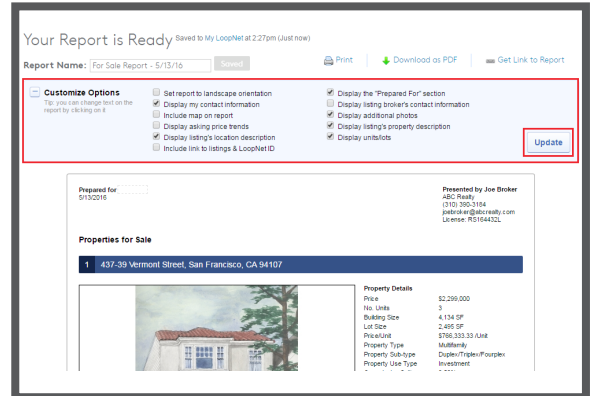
Your Report is Ready Saved to My LoopNet at 2:27pm (Just now)

Report Name: For Sale Report - 5/13/16 Saved

Print Download as PDF Get Link to Report

Customize Options
Tip: you can change text on the report by clicking on it

Set report to landscape orientation
Display my contact information
Include map on report
Display asking price trends
Display listing's location description
Include link to listings & LoopNet ID

Display the "Prepared For" section
Display listing broker's contact information
Display additional photos
Display listing's property description
Display units/lots

Update

Prepared for
5/13/2016

Presented by Joe Broker
ABC Realty
(310) 390-3184
joebroker@abcrealty.com
License: RS164432L

Properties for Sale

1 437-39 Vermont Street, San Francisco, CA 94107

Property Details

| | |
|---|---|
| Price | $2,299,000 |
| No. Units | 3 |
| Building Size | 4,134 SF |
| Lot Size | 2,495 SF |
| Price/Unit | $766,333.33 /Unit |
| Property Type | Multifamily |
| Property Sub-type | Duplex/Triplex/Fourplex |
| Property Use Type | Investment |